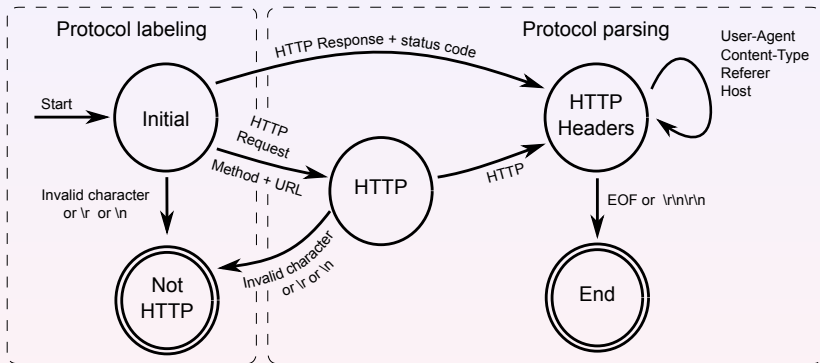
Protocol labeling

Protocol parsing

HTTP Response + status code

User-Agent
Content-Type
Referer
Host

Start

Initial

HTTP
Request

Method + URL

HTTP
Headers

HTTP

HTTP

Invalid character
or \r or \n

EOF or \r\n\r\n

Not
HTTP

Invalid character
or \r or \n

End